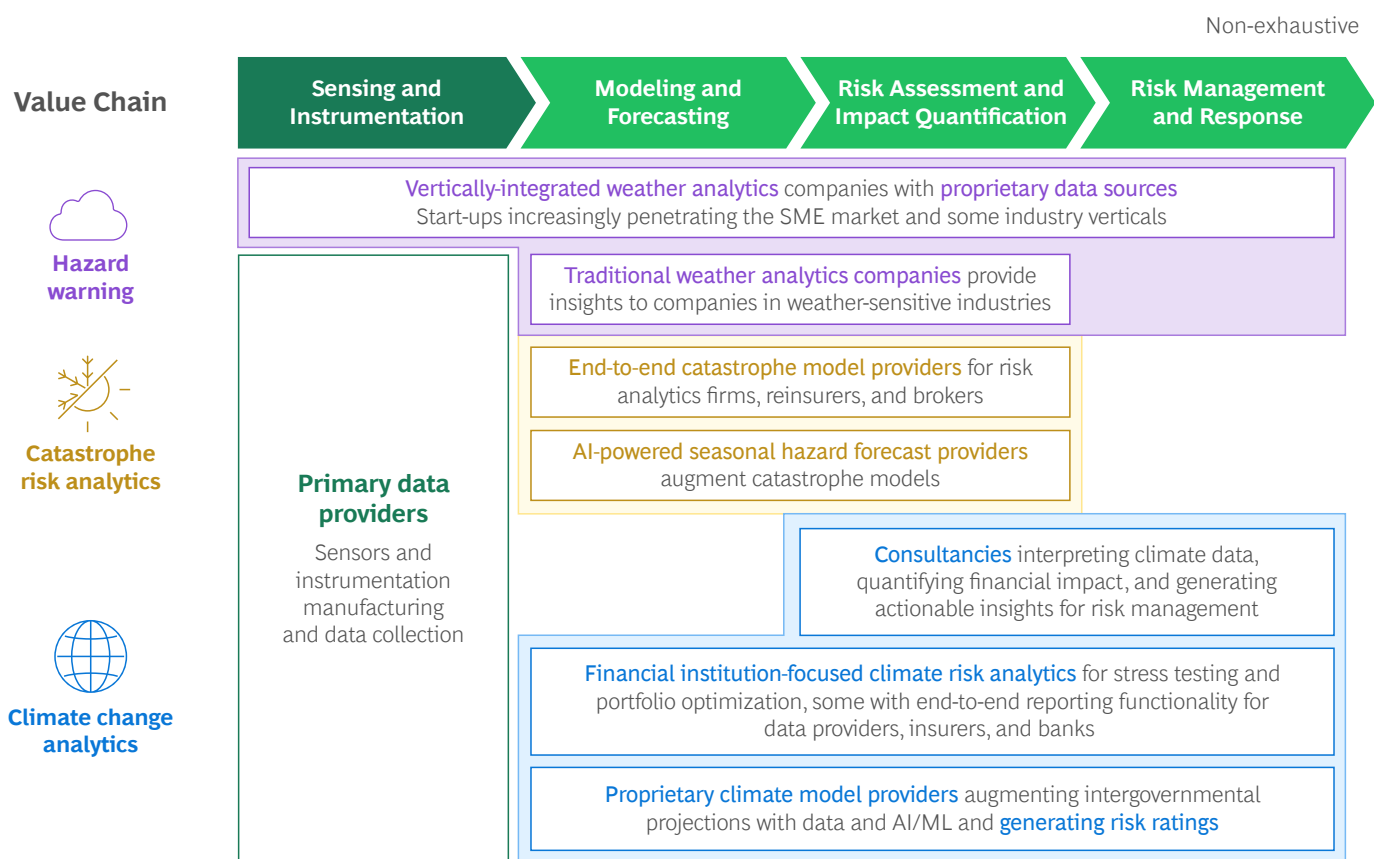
Non-exhaustive

Value Chain

Sensing and Instrumentation

Modeling and Forecasting

Risk Assessment and Impact Quantification

Risk Management and Response

Vertically-integrated weather analytics companies with proprietary data sources
Start-ups increasingly penetrating the SME market and some industry verticals

Hazard warning

Traditional weather analytics companies provide insights to companies in weather-sensitive industries

End-to-end catastrophe model providers for risk analytics firms, reinsurers, and brokers

Catastrophe risk analytics

AI-powered seasonal hazard forecast providers augment catastrophe models

Primary data providers

Sensors and instrumentation manufacturing and data collection

Consultancies interpreting climate data, quantifying financial impact, and generating actionable insights for risk management

Climate change analytics

Financial institution-focused climate risk analytics for stress testing and portfolio optimization, some with end-to-end reporting functionality for data providers, insurers, and banks

Proprietary climate model providers augmenting intergovernmental projections with data and AI/ML and generating risk ratings